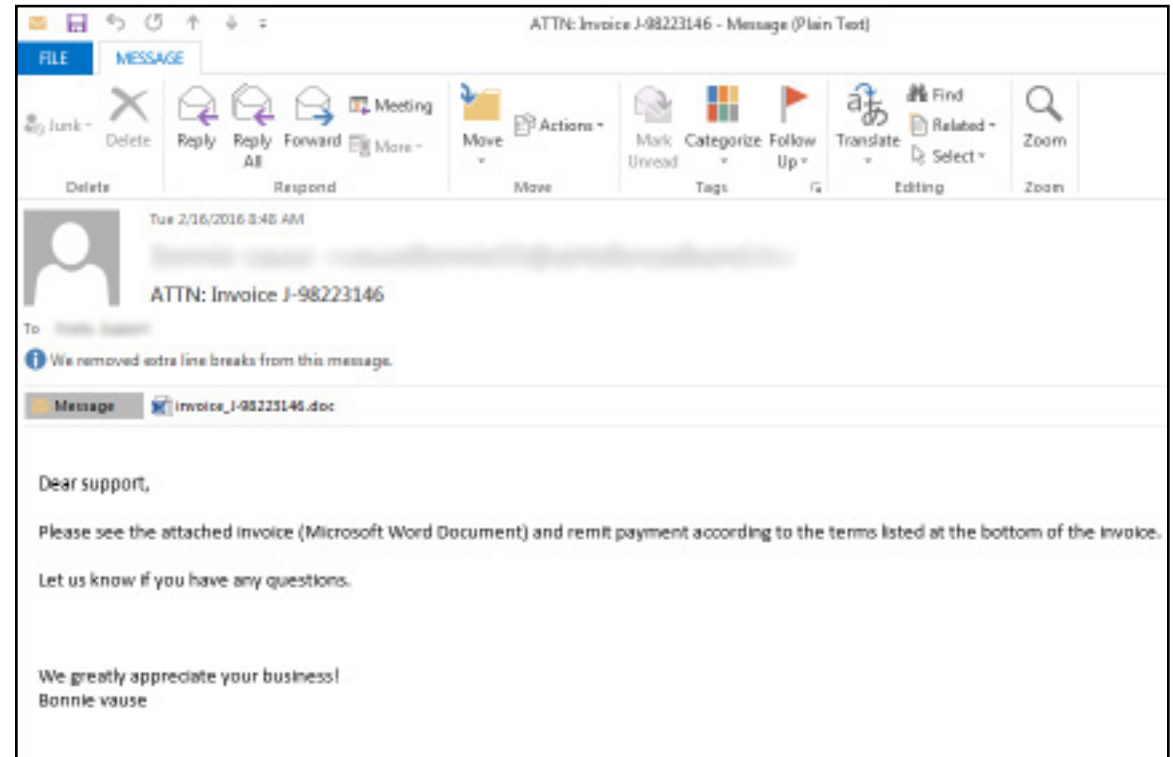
ATTN: Invoice J-98223146 - Message (Plain Text)

FILE MESSAGE

Junk Delete
Delete

Reply Reply All Forward Meeting More
Respond

Move Actions
Move

Mark Unread Categorize Follow Up
Tags

Translate Find Related Select
Editing

Zoom
Zoom

Tue 2/16/2016 8:48 AM
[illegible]
ATTN: Invoice J-98223146
To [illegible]
We removed extra line breaks from this message.

Message invoice_J-98223146.doc

Dear support,

Please see the attached invoice (Microsoft Word Document) and remit payment according to the terms listed at the bottom of the invoice.

Let us know if you have any questions.

We greatly appreciate your business!
Bonnie vause